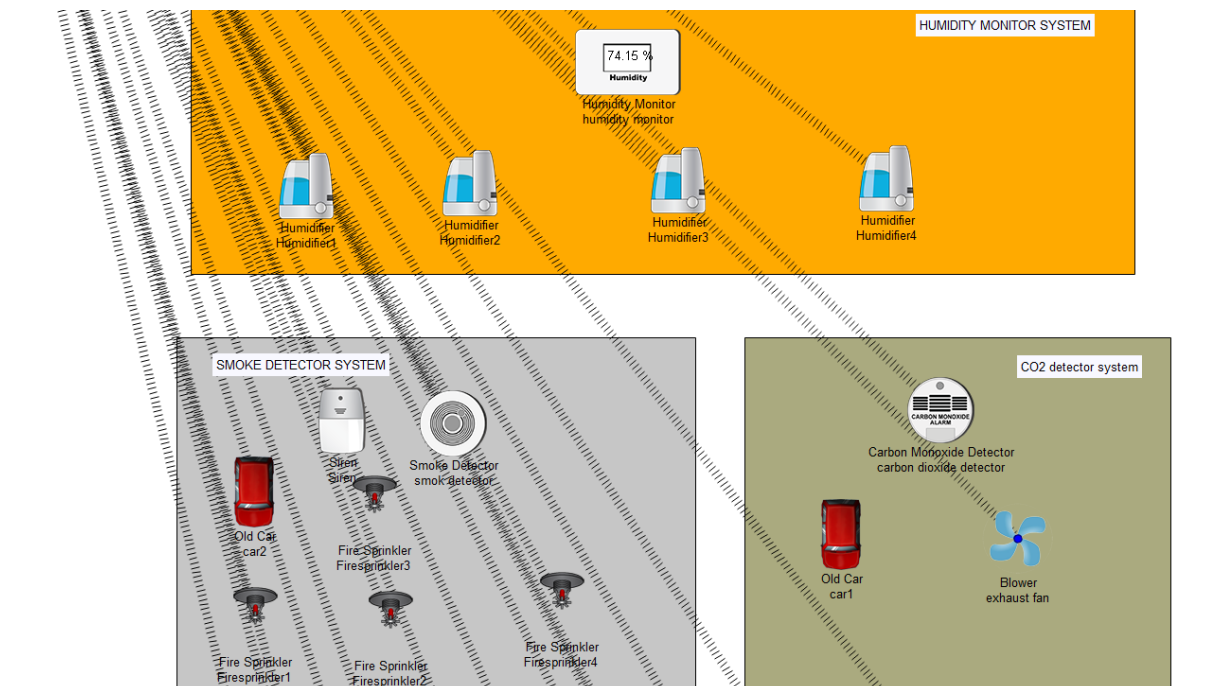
HUMIDITY MONITOR SYSTEM

74.15 %
Humidity
Humidity Monitor
humidity monitor

Humidifier
Humidifier1

Humidifier
Humidifier2

Humidifier
Humidifier3

Humidifier
Humidifier4

SMOKE DETECTOR SYSTEM

Siren
Siren

Smoke Detector
smok detector

Old Car
car2

Fire Sprinkler
Firesprinkler3

Fire Sprinkler
Firesprinkler4

Fire Sprinkler
Firesprinkler1

Fire Sprinkler
Firesprinkler2

CO2 detector system

CARBON MONOXIDE ALARM
Carbon Monoxide Detector
carbon dioxide detector

Old Car
car1

Blower
exhaust fan